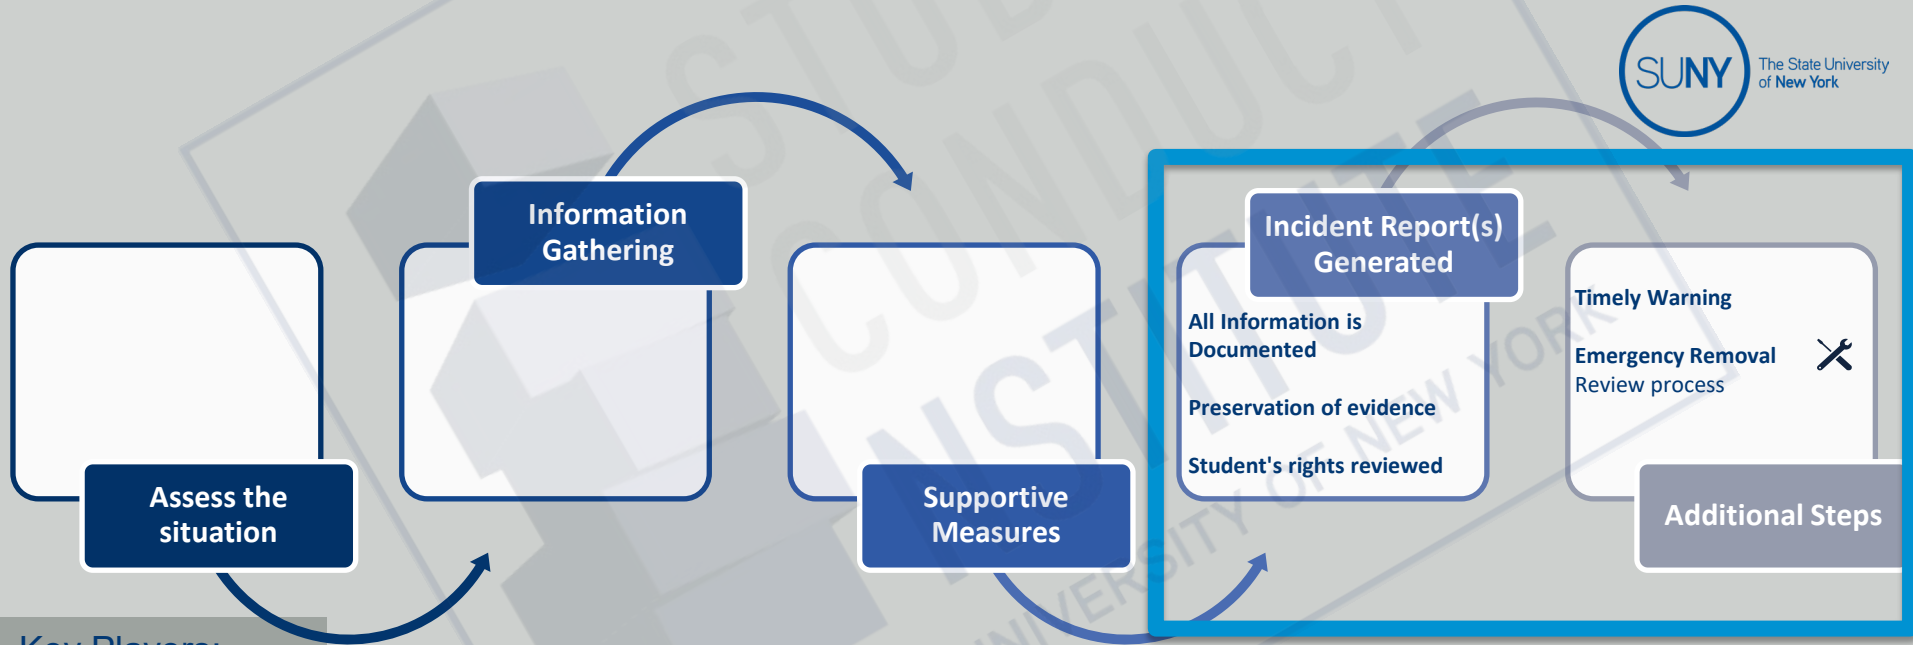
SUNY The State University of New York

Information Gathering

Assess the situation

Supportive Measures

Incident Report(s) Generated

All Information is Documented

Preservation of evidence

Student's rights reviewed

Timely Warning

Emergency Removal Review process

Additional Steps

Key Players:

STUDENT CONDUCT INSTITUTE
STATE UNIVERSITY OF NEW YORK